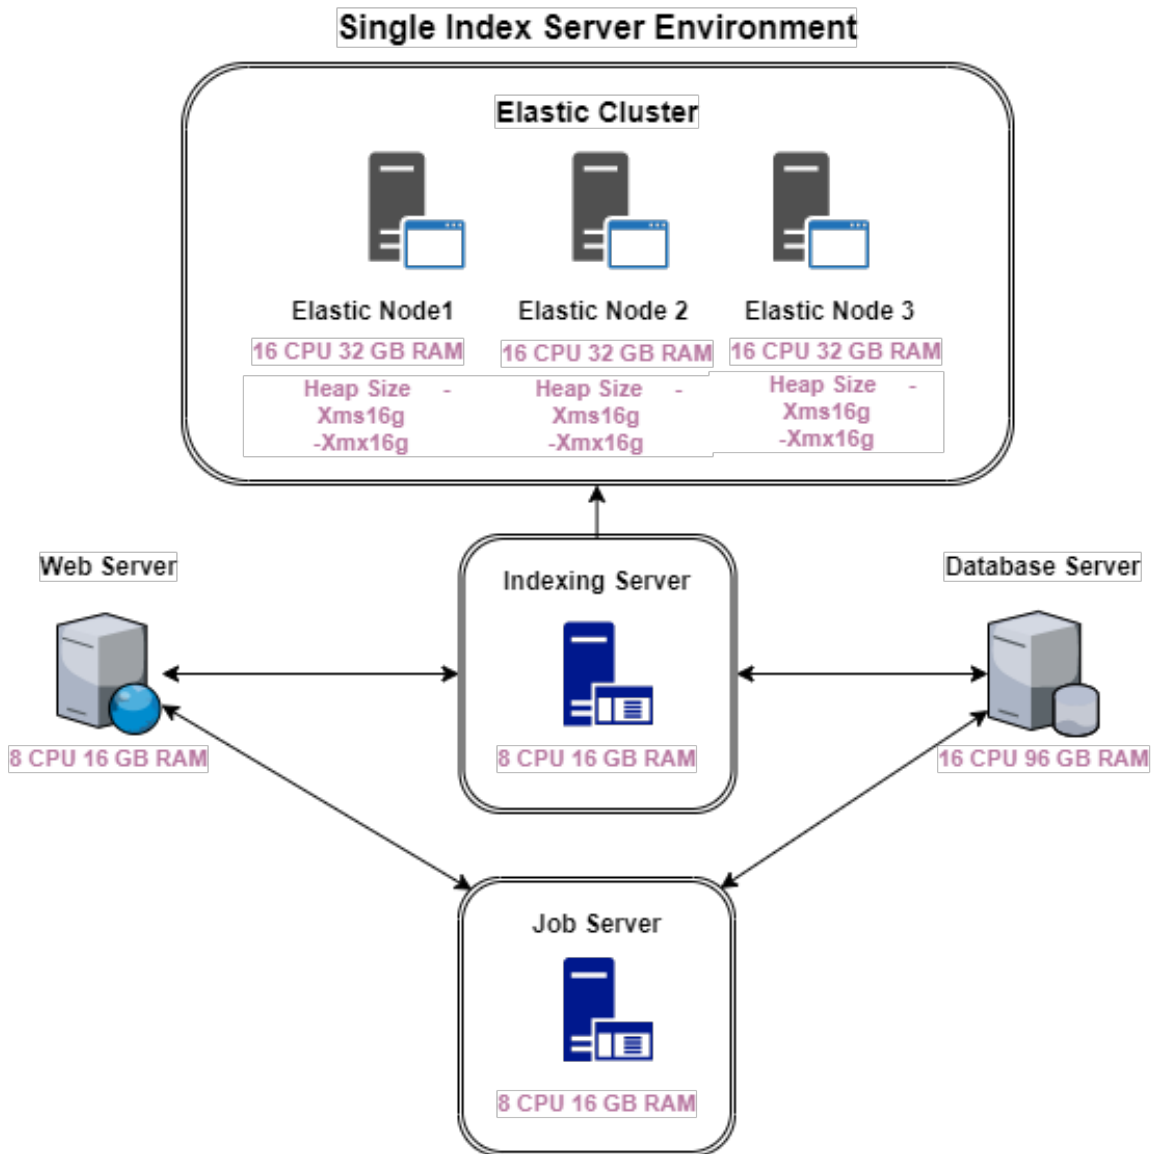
Single Index Server Environment

Elastic Cluster

Elastic Node1

16 CPU 32 GB RAM

Heap Size - Xms16g -Xmx16g

Elastic Node 2

16 CPU 32 GB RAM

Heap Size - Xms16g -Xmx16g

Elastic Node 3

16 CPU 32 GB RAM

Heap Size - Xms16g -Xmx16g

Web Server

8 CPU 16 GB RAM

Indexing Server

8 CPU 16 GB RAM

Database Server

16 CPU 96 GB RAM

Job Server

8 CPU 16 GB RAM